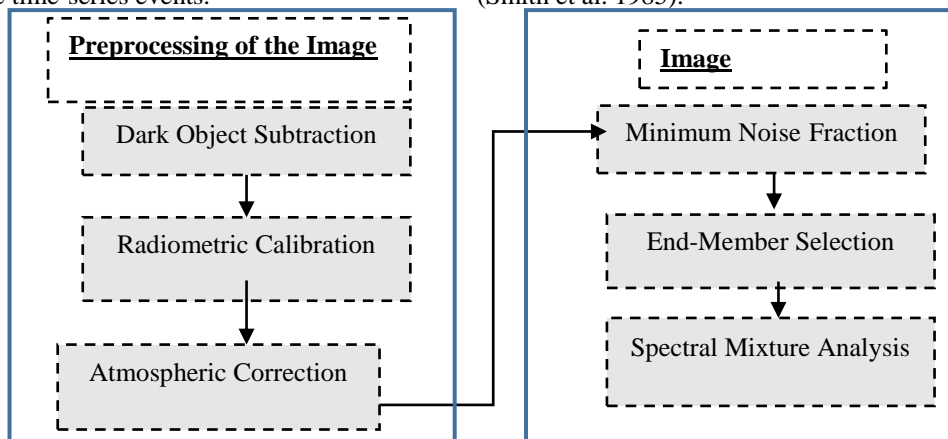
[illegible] time-series events. (Smith et al. 1985).

Preprocessing of the Image

Dark Object Subtraction

Radiometric Calibration

Atmospheric Correction

Image

Minimum Noise Fraction

End-Member Selection

Spectral Mixture Analysis